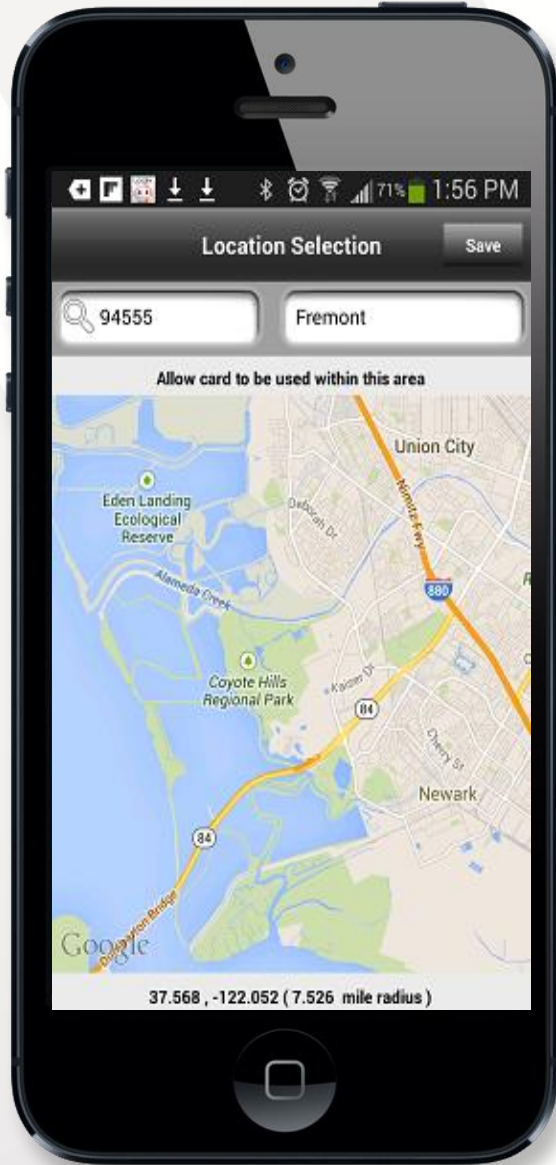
71% 1:56 PM

Location Selection
Save

94555
Fremont

Allow card to be used within this area

Union City
Nimitz Fwy
Deborah Dr
Eden Landing Ecological Reserve
Alameda Creek
880
Coyote Hills Regional Park
Kaiser Dr
84
Cherry St
Newark
84
Dumbarton Bridge
Google

37.568 , -122.052 ( 7.526 mile radius )